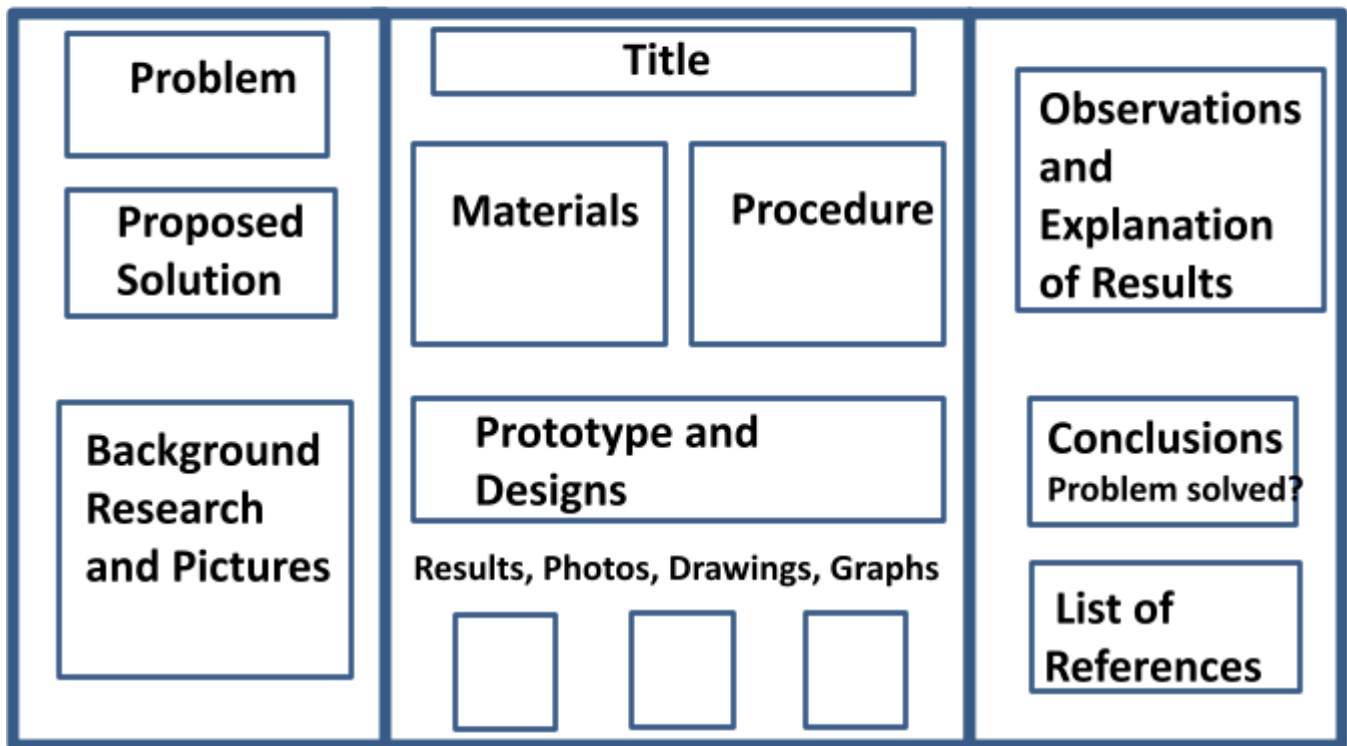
Problem

Proposed Solution

Background Research and Pictures

Title

Materials

Procedure

Prototype and Designs

Results, Photos, Drawings, Graphs

Observations and Explanation of Results

Conclusions
Problem solved?

List of References